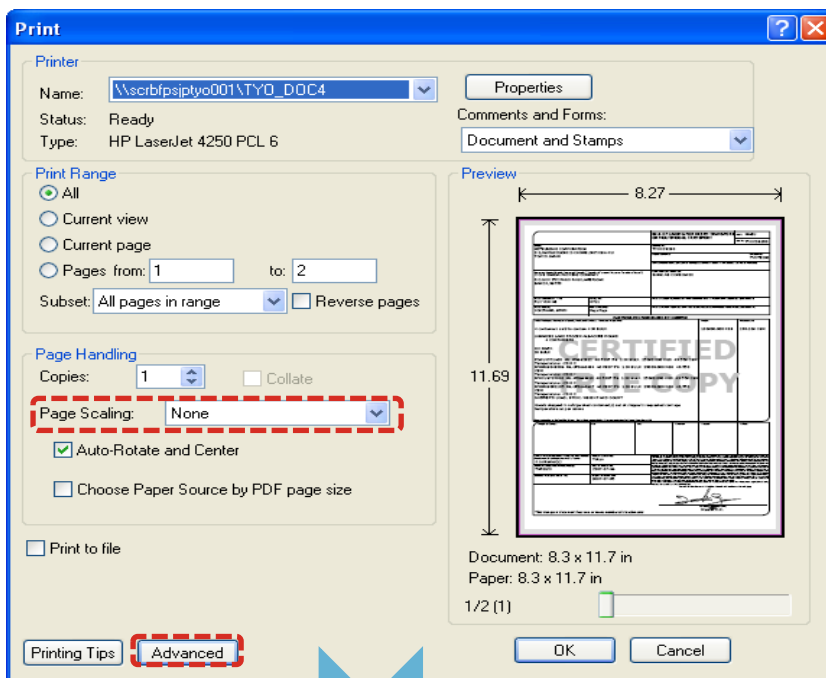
Print

Printer
Name: \\scrbfpsjptyo001\TYO_DOC4
Status: Ready
Type: HP LaserJet 4250 PCL 6
Properties
Comments and Forms:
Document and Stamps

Print Range
All
Current view
Current page
Pages from: 1 to: 2
Subset: All pages in range
Reverse pages

Preview
8.27
11.69
CERTIFIED TRUE COPY

Page Handling
Copies: 1
Collate
Page Scaling: None
Auto-Rotate and Center
Choose Paper Source by PDF page size

Print to file

Document: 8.3 x 11.7 in
Paper: 8.3 x 11.7 in
1/2 (1)

Printing Tips
Advanced
OK
Cancel